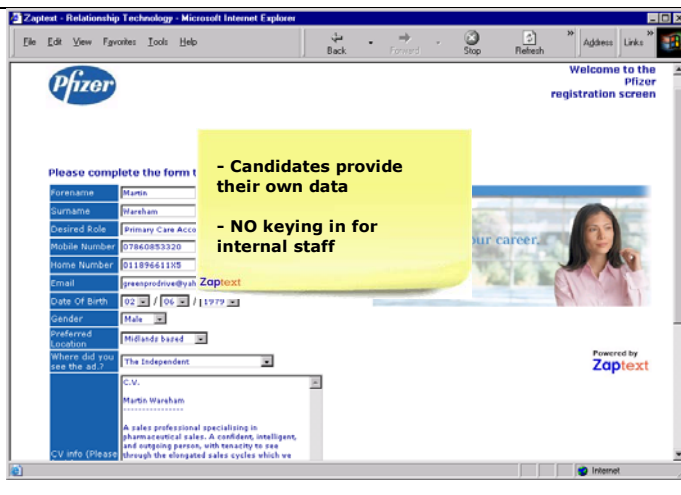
Zaptext - Relationship Technology - Microsoft Internet Explorer

File Edit View Favorites Tools Help

Back Forward Stop Refresh Address Links

Pfizer

Welcome to the Pfizer registration screen

Please complete the form t

- Candidates provide their own data

- NO keying in for internal staff

| Forename | Martin |
|---|---|
| Surname | Wareham |
| Desired Role | Primary Care Acco |
| Mobile Number | 07860853320 |
| Home Number | 0118966115 |
| Email | greenprodrive@yah |
| Date Of Birth | 02 / 06 / 1979 |
| Gender | Male |
| Preferred Location | Midlands based |
| Where did you see the ad.? | The Independent |
| CV info (Please | C.V. Martin Wareham --------------- A sales professional specializing in pharmaceutical sales. A confident, intelligent, and outgoing person, with tenacity to see through the elongated sales cycles which we |

Zaptext

our career.

Powered by Zaptext

Internet